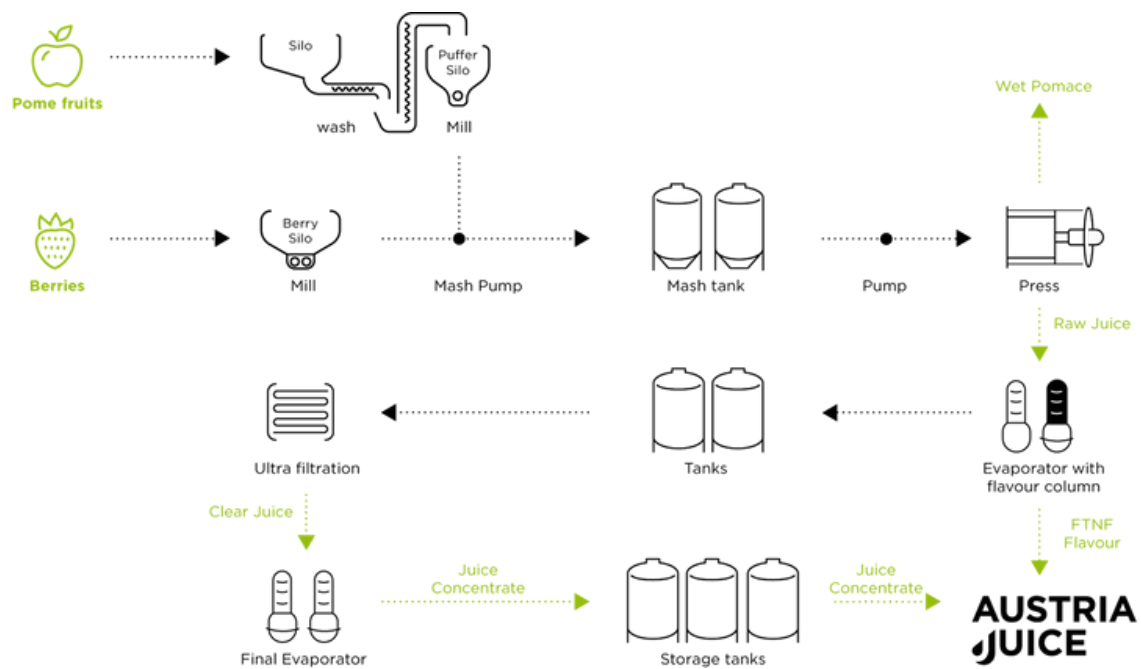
Pome fruits

Silo

Puffer Silo

wash

Mill

Wet Pomace

Berries

Berry Silo

Mill

Mash Pump

Mash tank

Pump

Press

Raw Juice

Ultra filtration

Tanks

Evaporator with flavour column

Clear Juice

FTNF Flavour

Juice Concentrate

Juice Concentrate

Final Evaporator

Storage tanks

AUSTRIA JUICE